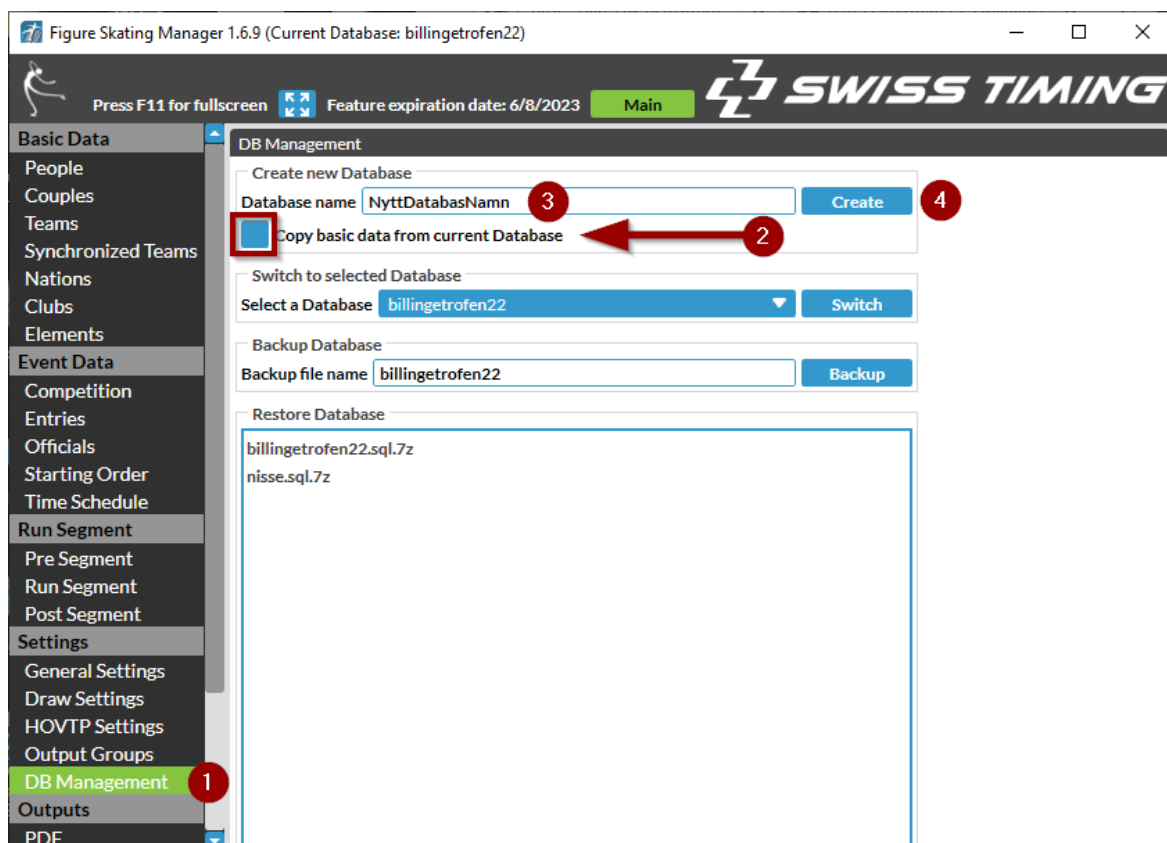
Figure Skating Manager 1.6.9 (Current Database: billingetrofen22)

Press F11 for fullscreen Feature expiration date: 6/8/2023 Main SWISS TIMING

Basic Data
People
Couples
Teams
Synchronized Teams
Nations
Clubs
Elements
Event Data
Competition
Entries
Officials
Starting Order
Time Schedule
Run Segment
Pre Segment
Run Segment
Post Segment
Settings
General Settings
Draw Settings
HOVTP Settings
Output Groups
DB Management 1
Outputs
PDF

DB Management

Create new Database
Database name NyttDatabasNamn 3 Create 4
Copy basic data from current Database 2

Switch to selected Database
Select a Database billingetrofen22 Switch

Backup Database
Backup file name billingetrofen22 Backup

Restore Database
billingetrofen22.sql.7z
nisse.sql.7z